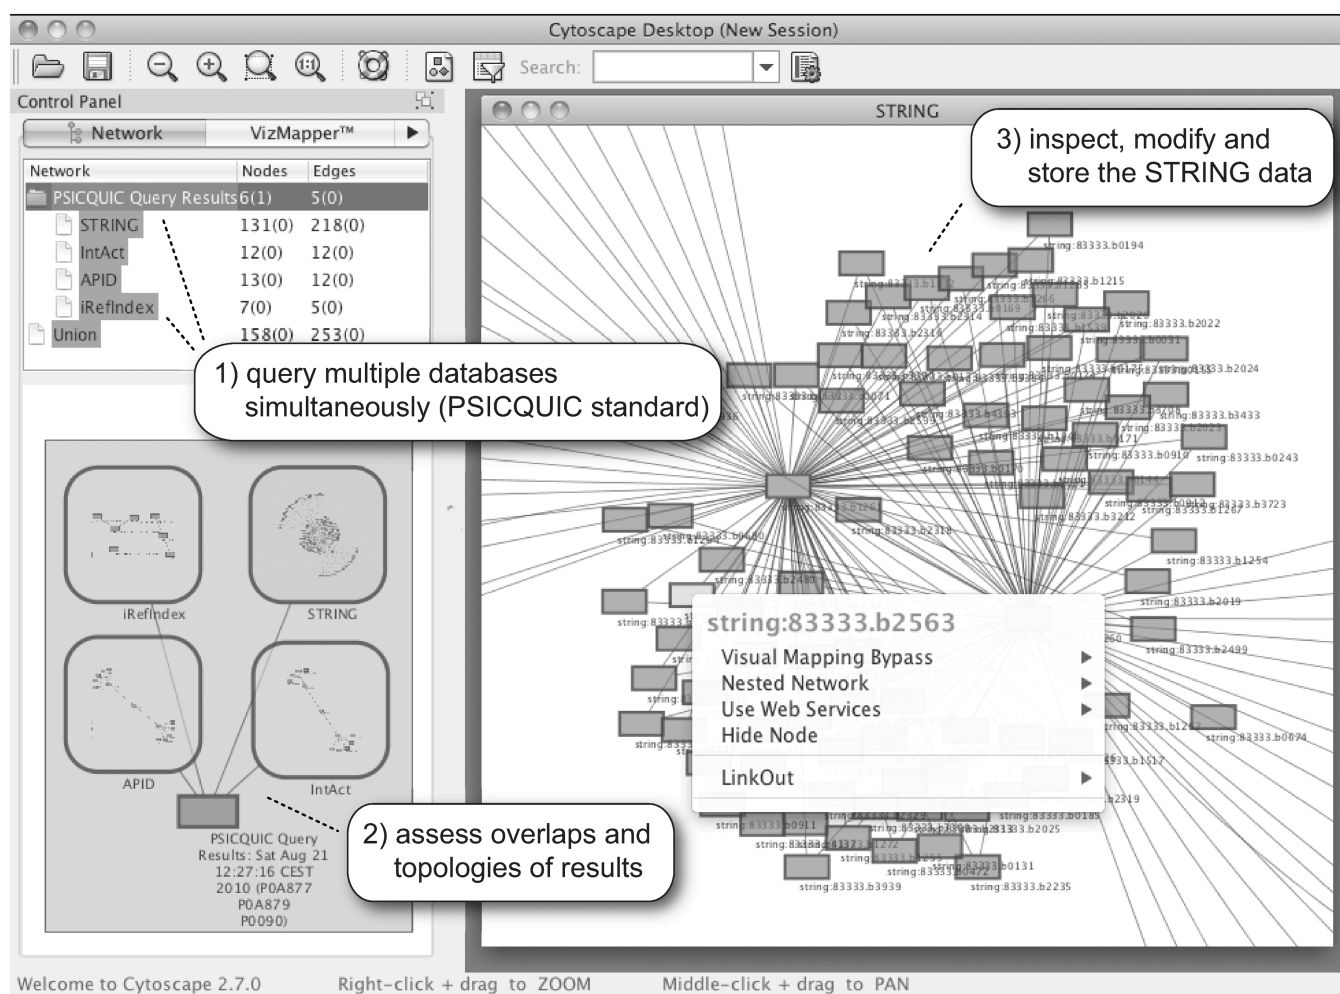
Cytoscape Desktop (New Session)

Search:

Control Panel

Network VizMapper™

| Network | Nodes | Edges |
|---|---|---|
| PSICQUIC Query Results | 6(1) | 5(0) |
| STRING | 131(0) | 218(0) |
| IntAct | 12(0) | 12(0) |
| APID | 13(0) | 12(0) |
| iRefIndex | 7(0) | 5(0) |
| Union | 158(0) | 253(0) |

1) query multiple databases simultaneously (PSICQUIC standard)

iRefIndex

STRING

APID

IntAct

PSICQUIC Query Results: Sat Aug 21 12:27:16 CEST 2010 (P0A877 P0A879 P0090)

2) assess overlaps and topologies of results

STRING

3) inspect, modify and store the STRING data

string:83333.b0194

string:83333.b1215

string:83333.b2022

string:83333.b2024

string:83333.b3433

string:83333.b0243

string:83333.b3723

string:83333.b1254

string:83333.b2019

string:83333.b2499

string:83333.b0674

string:83333.b3939

string:83333.b2235

string:83333.b0131

string:83333.b2025

string:83333.b0911

string:83333.b2318

string:83333.b2563

Visual Mapping Bypass

Nested Network

Use Web Services

Hide Node

LinkOut

Welcome to Cytoscape 2.7.0 Right-click + drag to ZOOM Middle-click + drag to PAN